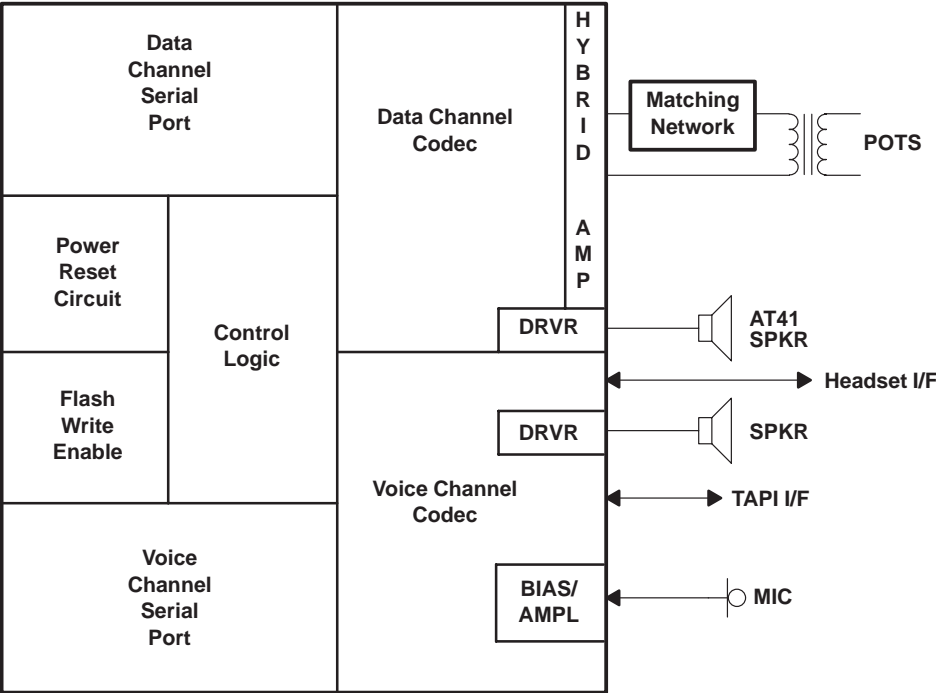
Data Channel Serial Port

Data Channel Codec

HYBRID AMP

Matching Network

POTS

Power Reset Circuit

Control Logic

DRVR

AT41 SPKR

Flash Write Enable

Headset I/F

DRVR

SPKR

Voice Channel Codec

TAPI I/F

Voice Channel Serial Port

BIAS/ AMPL

MIC